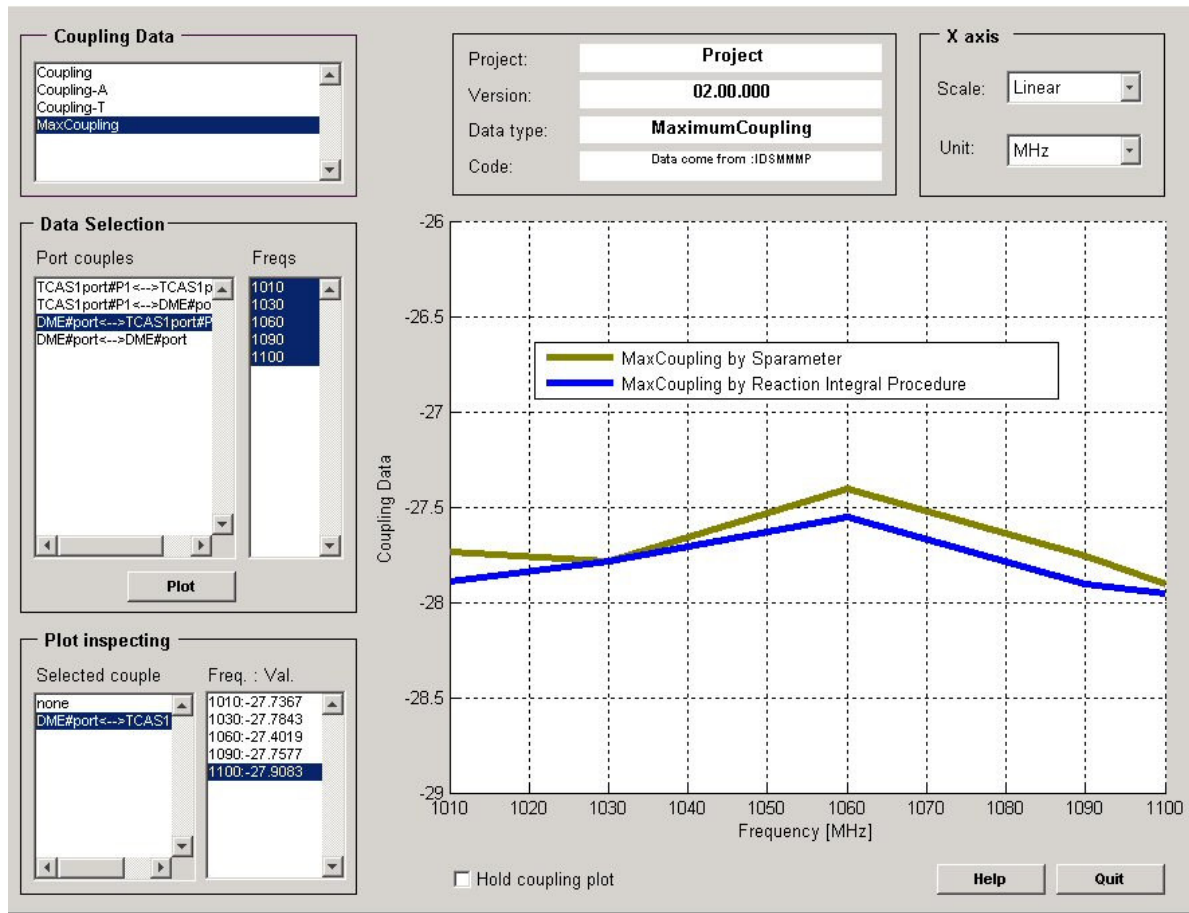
Coupling Data

Coupling
Coupling-A
Coupling-T
MaxCoupling

Project: Project
Version: 02.00.000
Data type: MaximumCoupling
Code: Data come from :IDSMMMP

X axis
Scale: Linear
Unit: MHz

Data Selection
Port couples
TCAS1port#P1<-->TCAS1p
TCAS1port#P1<-->DME#po
DME#port<-->TCAS1port#P
DME#port<-->DME#port

Freqs
1010
1030
1060
1090
1100

Plot

Plot inspecting
Selected couple
none
DME#port<-->TCAS1

Freq. : Val.
1010:-27.7367
1030:-27.7843
1060:-27.4019
1090:-27.7577
1100:-27.9083

MaxCoupling by Sparameter
MaxCoupling by Reaction Integral Procedure

-26
-26.5
-27
-27.5
-28
-28.5
-29

Coupling Data

1010 1020 1030 1040 1050 1060 1070 1080 1090 1100
Frequency [MHz]

Hold coupling plot

Help
Quit